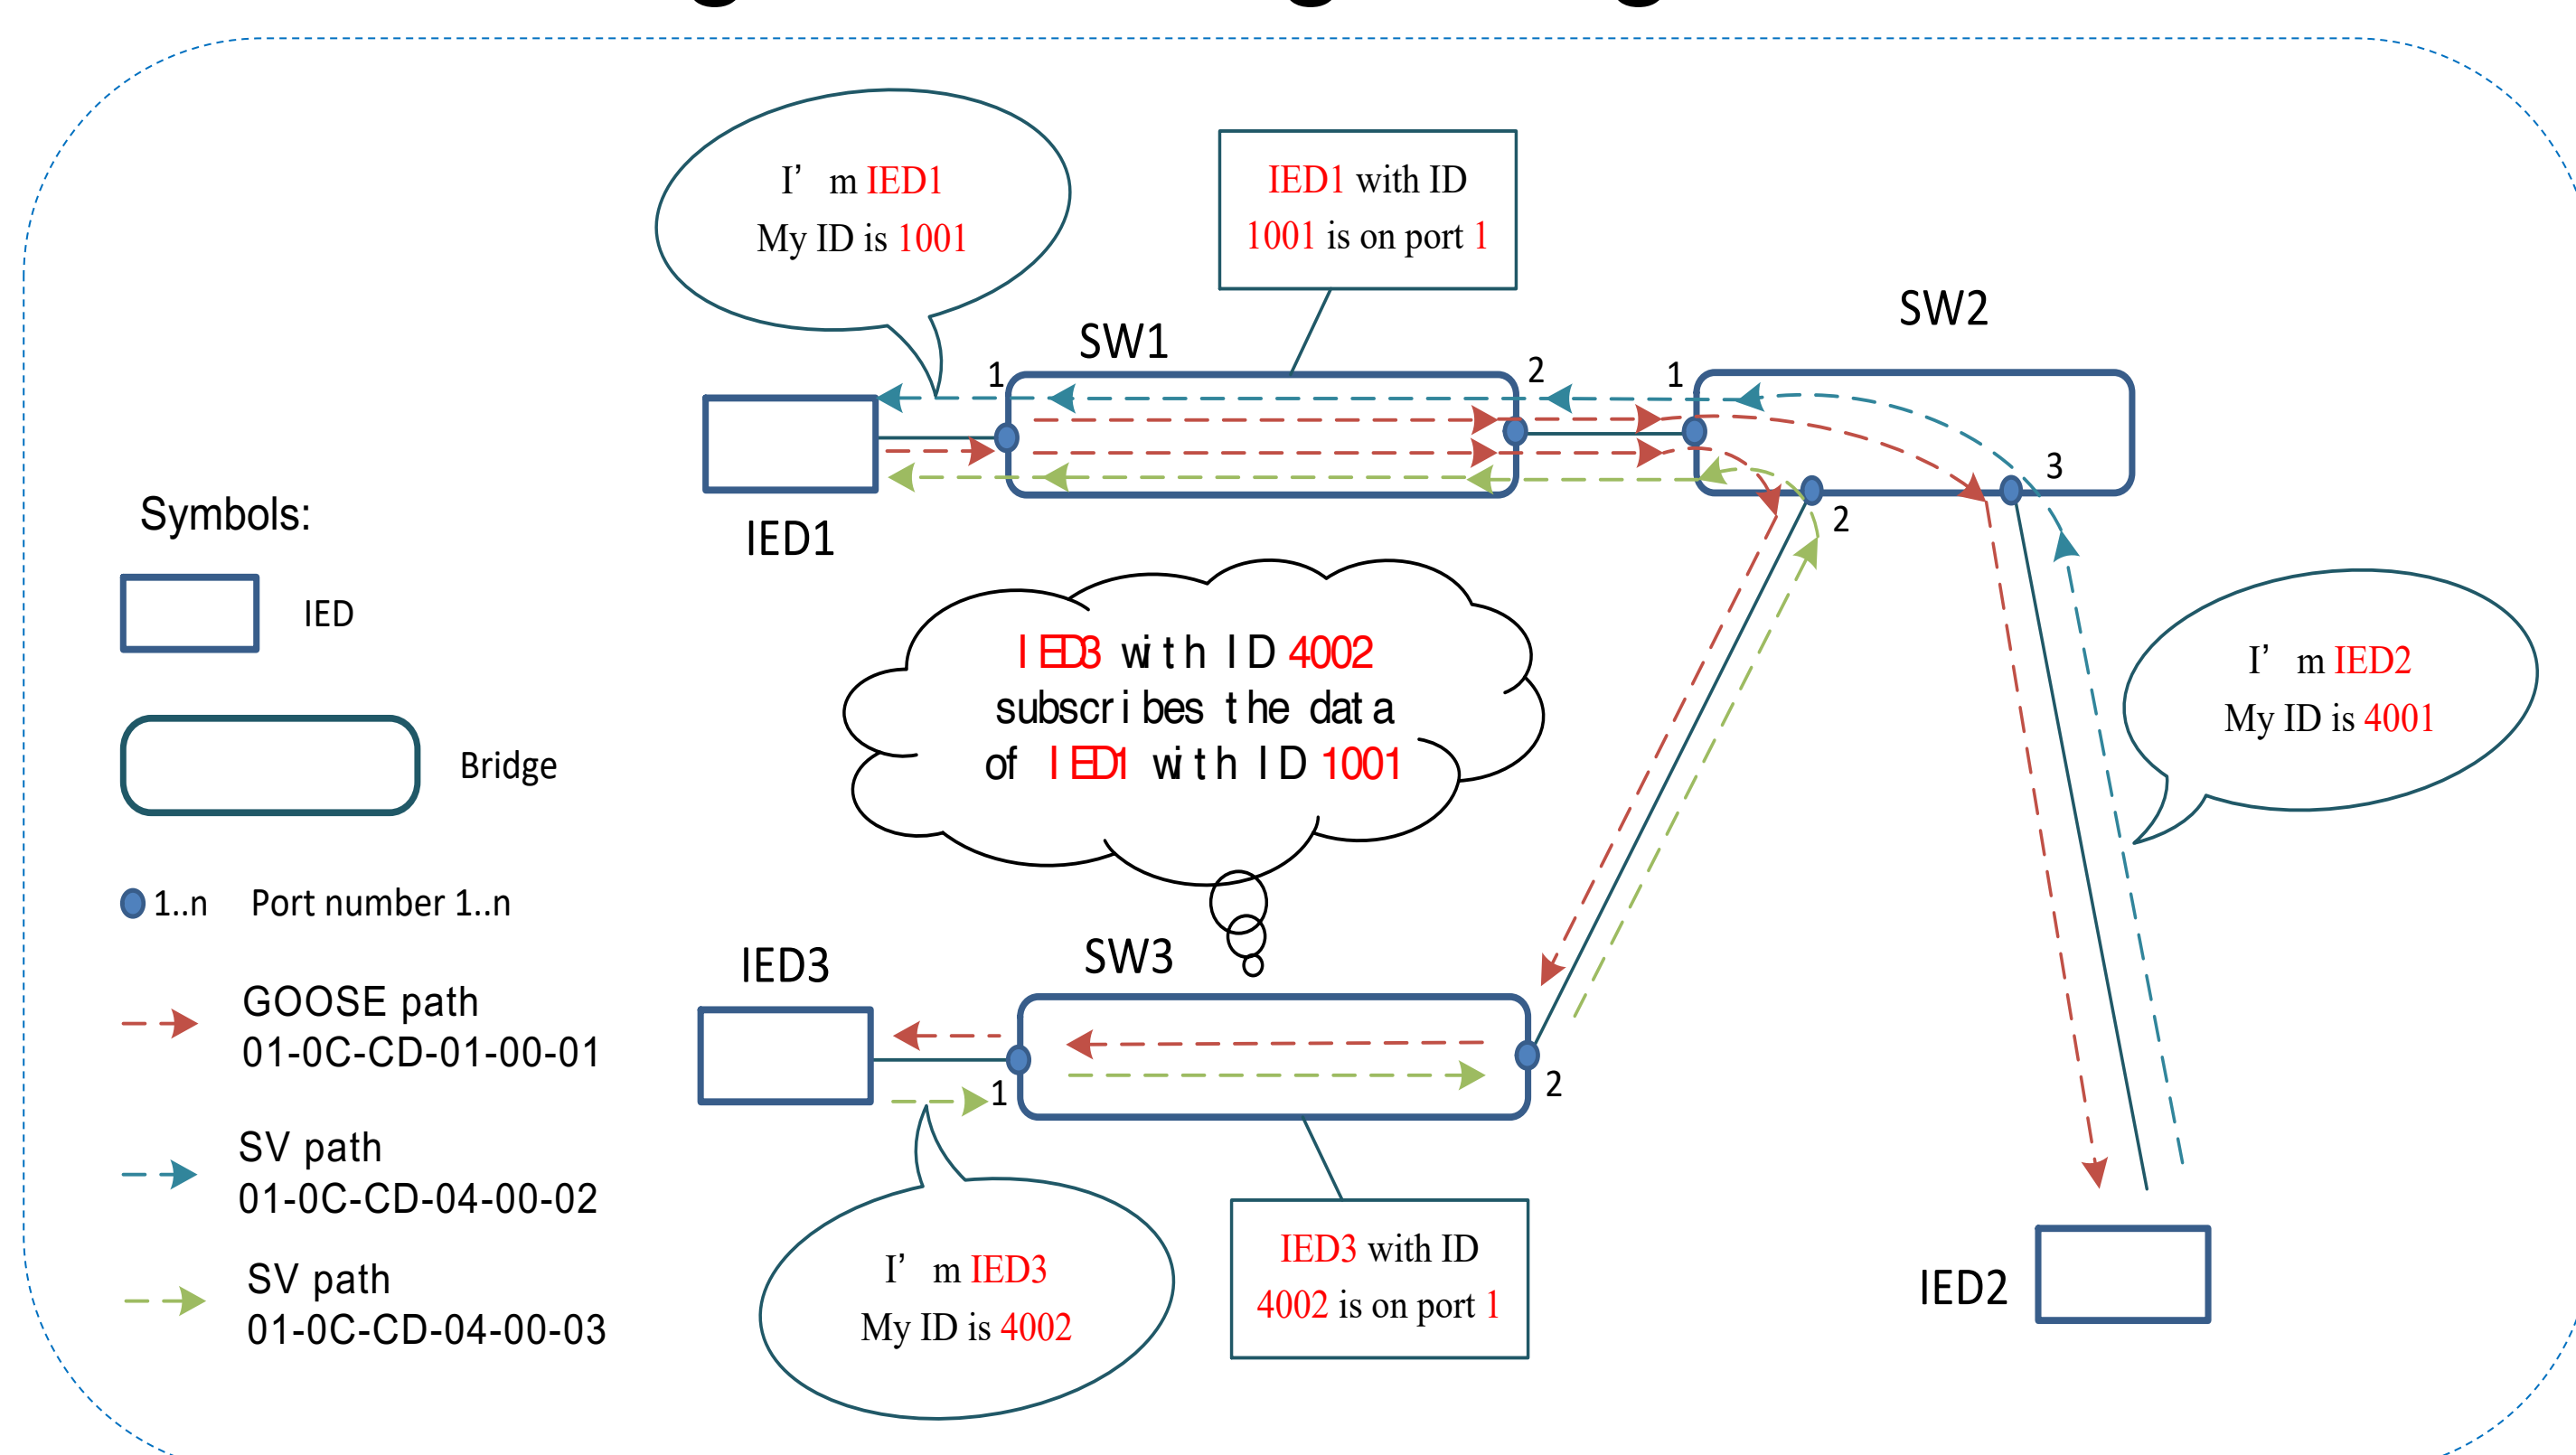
I' m IED1
My ID is 1001

IED1 with ID 1001 is on port 1

SW1

SW2

1

2

1

3

2

IED1

Symbols:

IED

Bridge

1..n Port number 1..n

GOOSE path
01-0C-CD-01-00-01

SV path
01-0C-CD-04-00-02

SV path
01-0C-CD-04-00-03

IED3 with ID 4002 subscribes the data of IED1 with ID 1001

I' m IED2
My ID is 4001

IED3

SW3

1

2

I' m IED3
My ID is 4002

IED3 with ID 4002 is on port 1

IED2